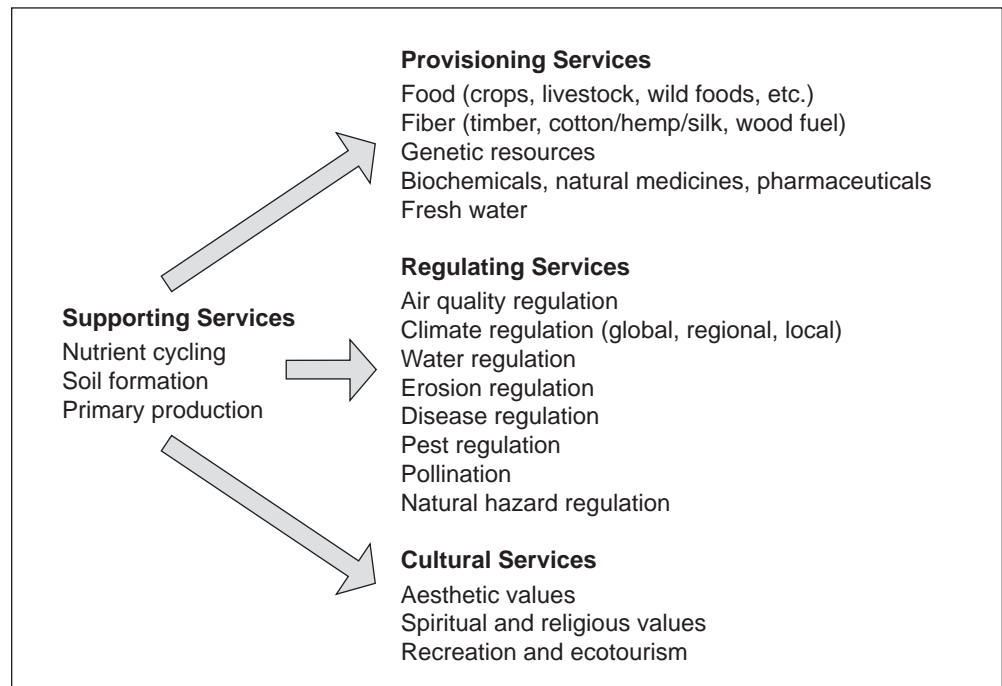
Provisioning Services
Food (crops, livestock, wild foods, etc.)
Fiber (timber, cotton/hemp/silk, wood fuel)
Genetic resources
Biochemicals, natural medicines, pharmaceuticals
Fresh water

Regulating Services
Air quality regulation
Climate regulation (global, regional, local)
Water regulation
Erosion regulation
Disease regulation
Pest regulation
Pollination
Natural hazard regulation

Supporting Services
Nutrient cycling
Soil formation
Primary production

Cultural Services
Aesthetic values
Spiritual and religious values
Recreation and ecotourism